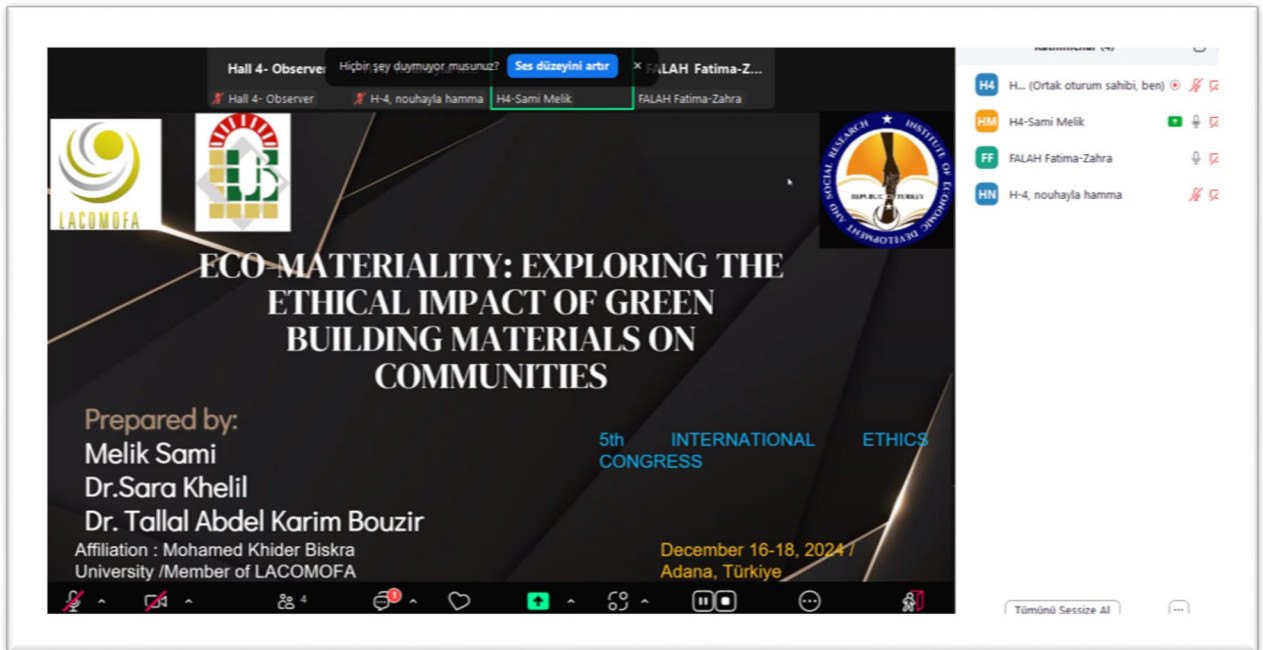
Hall 4- Observer

Hiçbir şey duymuyor musunuz?

Ses düzeyini artır

FALAH Fatima-Z...

Hall 4- Observer

H-4, nouhayla hamma

H4-Sami Melik

FALAH Fatima-Zahra

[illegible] (4)

H4 H... (Ortak oturum sahibi, ben)

HM H4-Sami Melik

FF FALAH Fatima-Zahra

HN H-4, nouhayla hamma

LACOMOFA

INSTITUTE OF ECONOMIC DEVELOPMENT AND SOCIAL RESEARCH

REPUBLIC TURKEY

ECO-MATERIALITY: EXPLORING THE ETHICAL IMPACT OF GREEN BUILDING MATERIALS ON COMMUNITIES

Prepared by:
Melik Sami
Dr.Sara Khelil
Dr. Tallal Abdel Karim Bouzir

Affiliation : Mohamed Khider Biskra University /Member of LACOMOFA

5th INTERNATIONAL ETHICS CONGRESS

December 16-18, 2024 / Adana, Türkiye

4

1

Tümünü Sessize Al